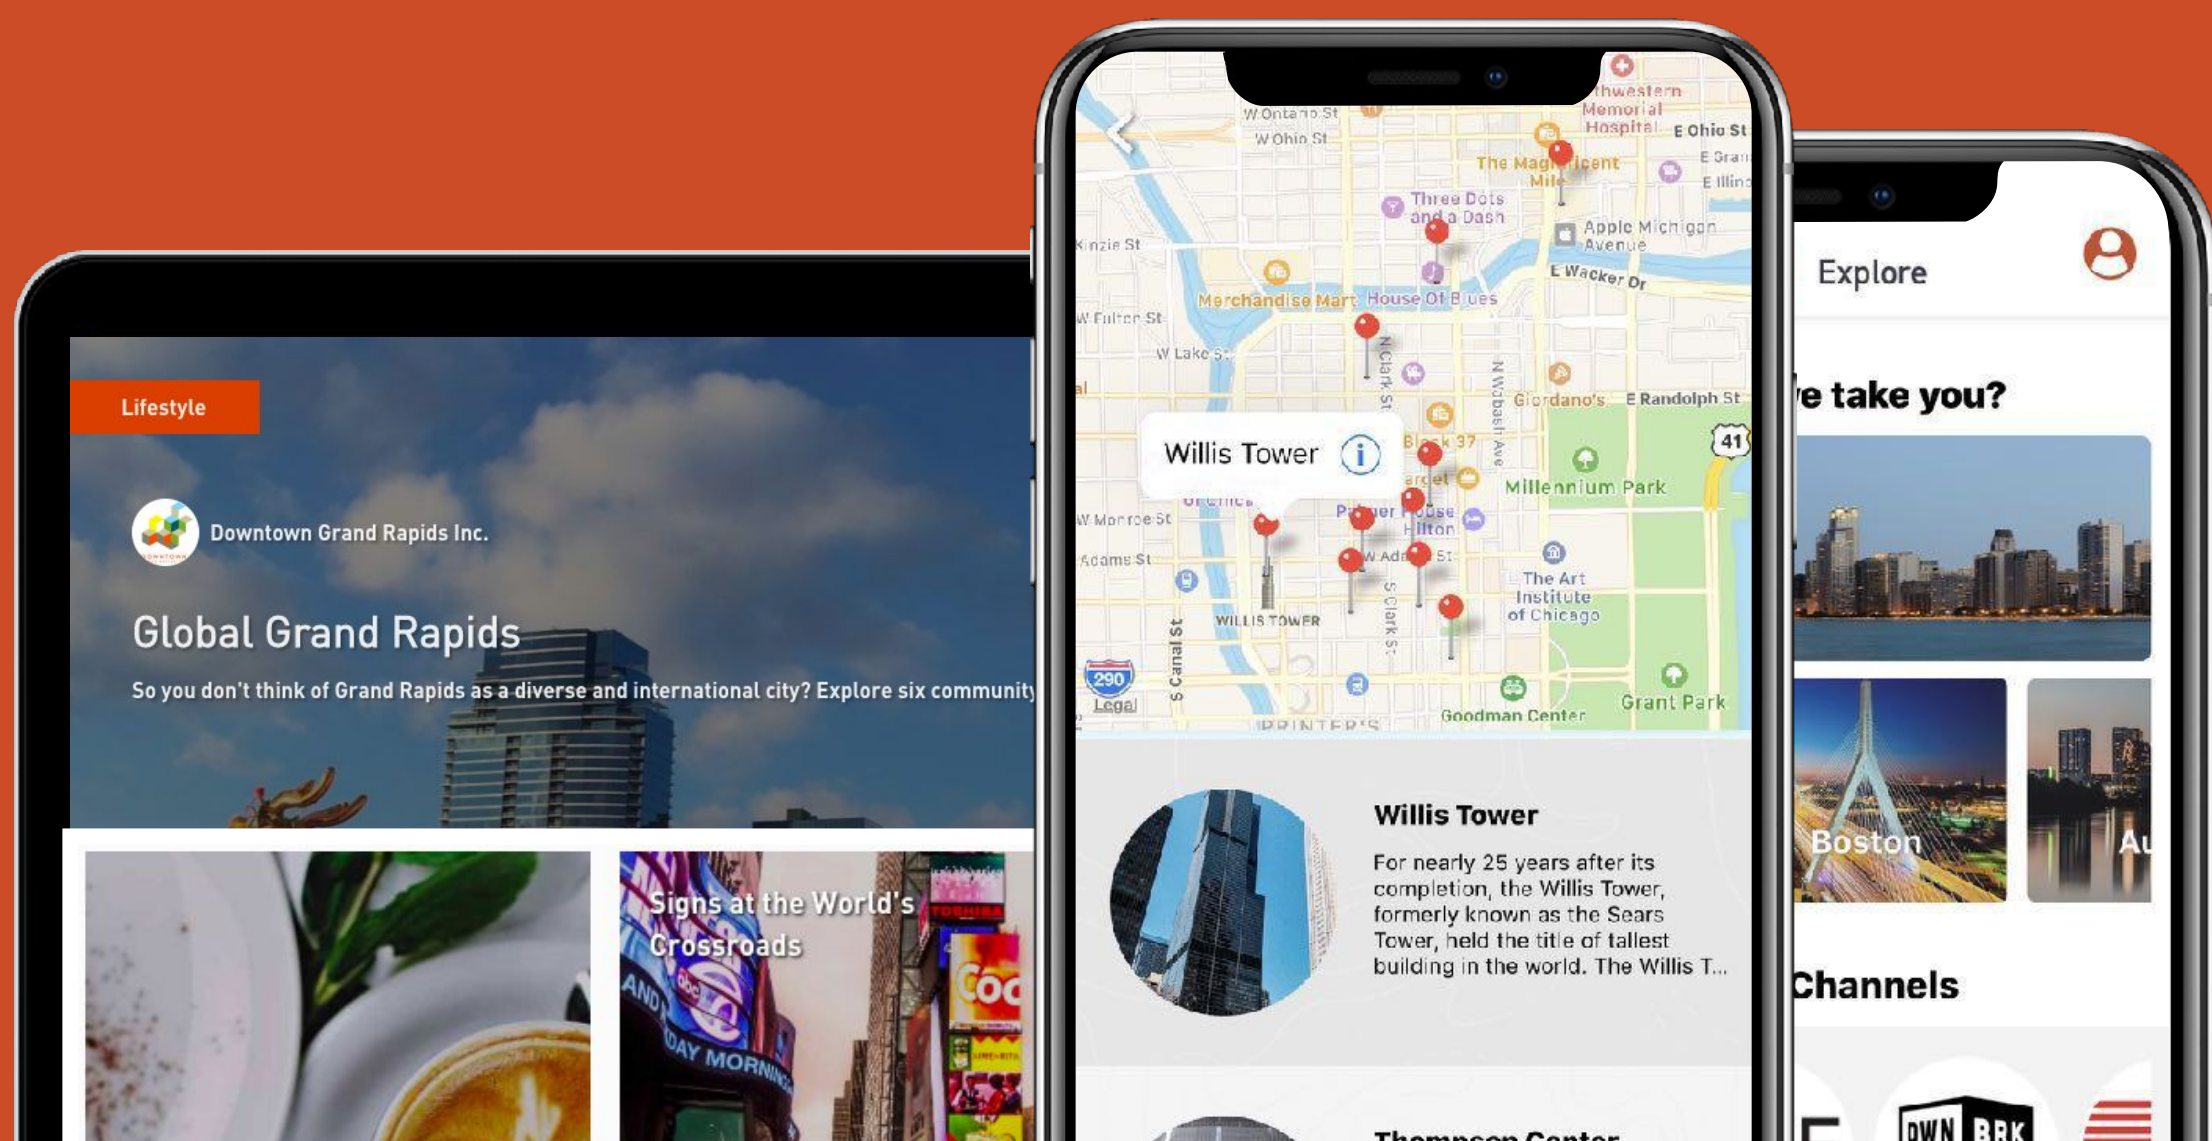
Lifestyle

Downtown Grand Rapids Inc.

Global Grand Rapids

So you don't think of Grand Rapids as a diverse and international city? Explore six community

Signs at the World's Crossroads

W Ontario St
W Ohio St
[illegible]thwestern Memorial Hospital
E Ohio St
The Magnificent Mile
Three Dots and a Dash
Apple Michigan Avenue
Kinzie St
E Wacker Dr
Merchandise Mart
House Of Blues
W Fulton St
W Lake St
N Clark St
N Wabash Ave
Giordano's
E Randolph St
Willis Tower
Block 37
41
Millennium Park
W Monroe St
Palmer House Hilton
Adams St
W Adams St
The Art Institute of Chicago
WILLIS TOWER
S Canal St
S Clark St
290
Legal
Goodman Center
Grant Park
PRINTER'S

Willis Tower

For nearly 25 years after its completion, the Willis Tower, formerly known as the Sears Tower, held the title of tallest building in the world. The Willis T...

Thompson Center

Explore

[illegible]e take you?

Boston

Au

Channels

DWN BRK